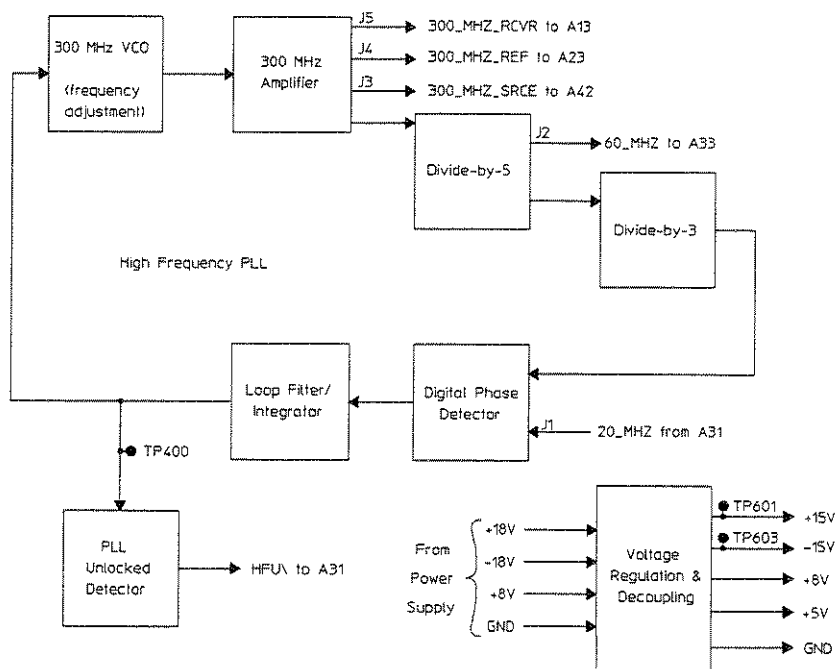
300 MHz VCO

(frequency adjustment)

300 MHz Amplifier

J5

300_MHZ_RCVR to A13

J4

300_MHZ_REF to A23

J3

300_MHZ_SRCE to A42

J2

60_MHZ to A33

Divide-by-5

Divide-by-3

High Frequency PLL

Loop Filter/ Integrator

Digital Phase Detector

J1

20_MHZ from A31

TP400

PLL Unlocked Detector

HFU\ to A31

From Power Supply

+18V

-18V

+8V

GND

Voltage Regulation & Decoupling

TP601

+15V

TP603

-15V

+8V

+5V

GND